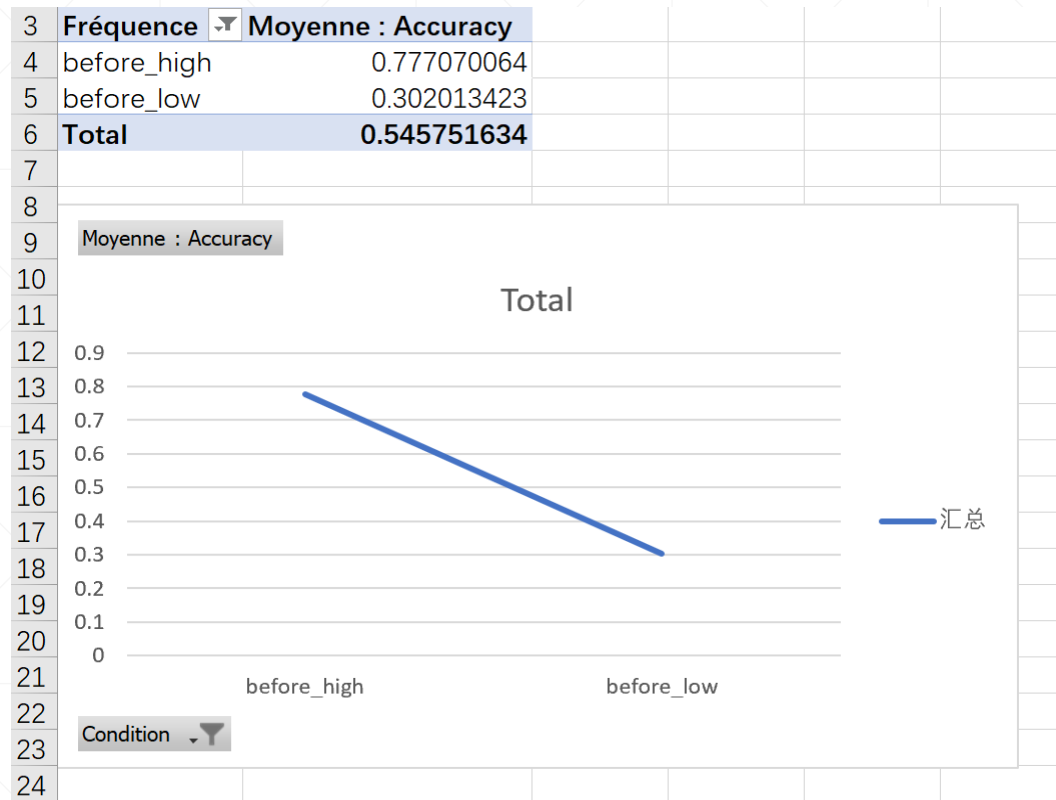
| | | |
|---|---|---|
| 3 | Fréquence | Moyenne : Accuracy |
| 4 | before_high | 0.777070064 |
| 5 | before_low | 0.302013423 |
| 6 | **Total** | **0.545751634** |
| 7 | | |
| 8 | | |
| 9 | | |
| 10 | | |
| 11 | | |
| 12 | | |
| 13 | | |
| 14 | | |
| 15 | | |
| 16 | | |
| 17 | | |
| 18 | | |
| 19 | | |
| 20 | | |
| 21 | | |
| 22 | | |
| 23 | | |
| 24 | | |

Moyenne : Accuracy

Total

0.9
0.8
0.7
0.6
0.5
0.4
0.3
0.2
0.1
0

before_high
before_low

汇总

Condition